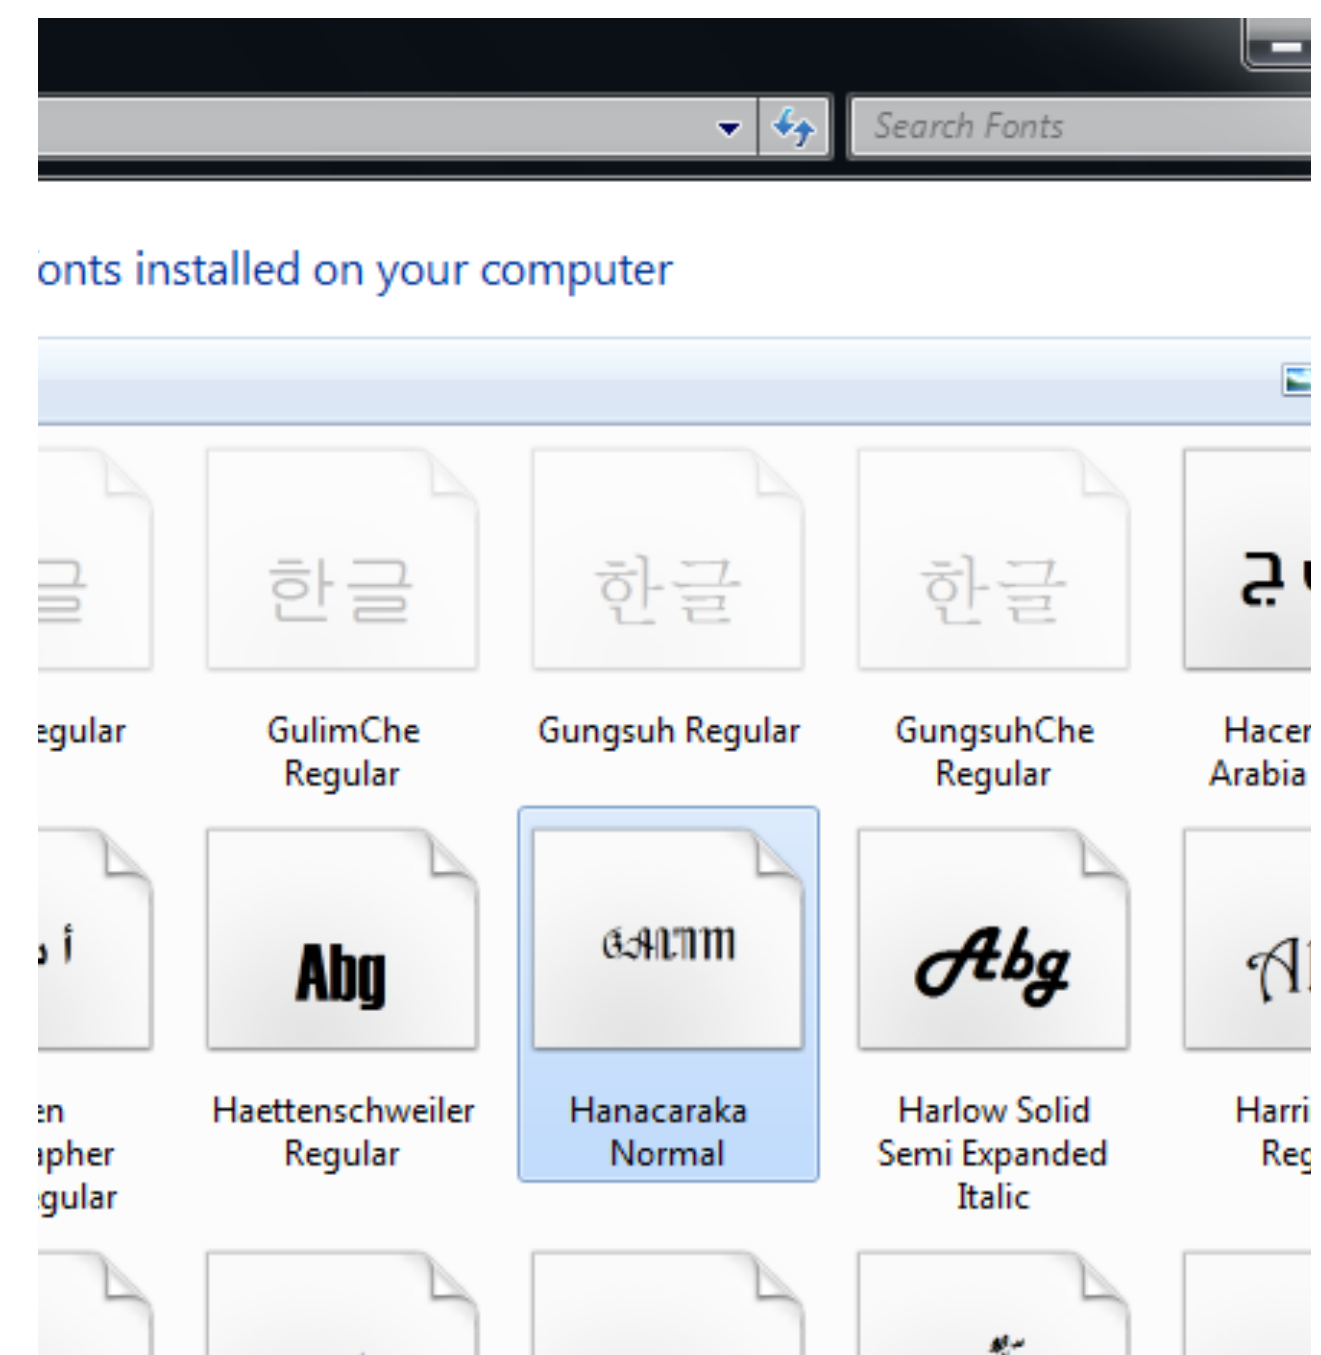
Search Fonts

onts installed on your computer

글
egular

한글
GulimChe Regular

한글
Gungsuh Regular

한글
GungsuhChe Regular

Hacer Arabia

Abg
Haettenschweiler Regular

Hanacaraka Normal

Abg
Harlow Solid Semi Expanded Italic

en apher gular

Harri Reg